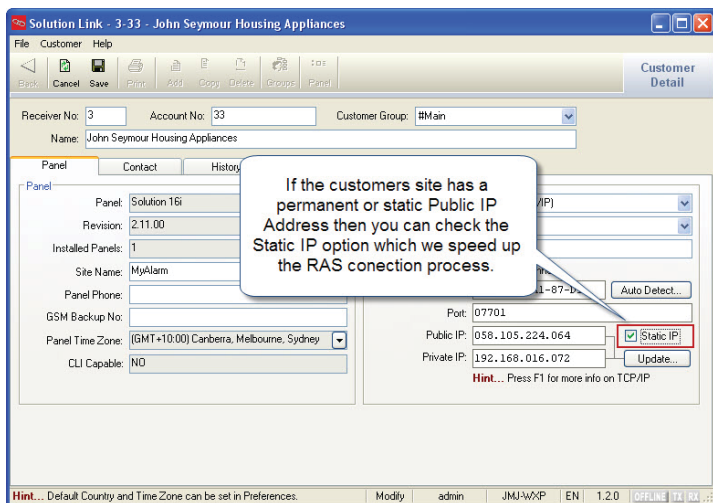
Solution Link - 3-33 - John Seymour Housing Appliances

File Customer Help

Back Cancel Save Print Add Copy Delete Groups Panel

Customer Detail

Receiver No: 3 Account No: 33 Customer Group: #Main

Name: John Seymour Housing Appliances

Panel Contact History

Panel

Panel: Solution 16i

Revision: 2.11.00

Installed Panels: 1

Site Name: MyAlarm

Panel Phone:

GSM Backup No:

Panel Time Zone: (GMT+10:00) Canberra, Melbourne, Sydney

CLI Capable: NO

If the customers site has a permanent or static Public IP Address then you can check the Static IP option which we speed up the RAS conection process.

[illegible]IP)

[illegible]1-87-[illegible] Auto Detect...

Port: 07701

Public IP: 058.105.224.064 Static IP

Private IP: 192.168.016.072 Update...

Hint... Press F1 for more info on TCP/IP

Hint... Default Country and Time Zone can be set in Preferences. Modify admin JMJ-WXP EN 1.2.0 OFFLINE TX RX